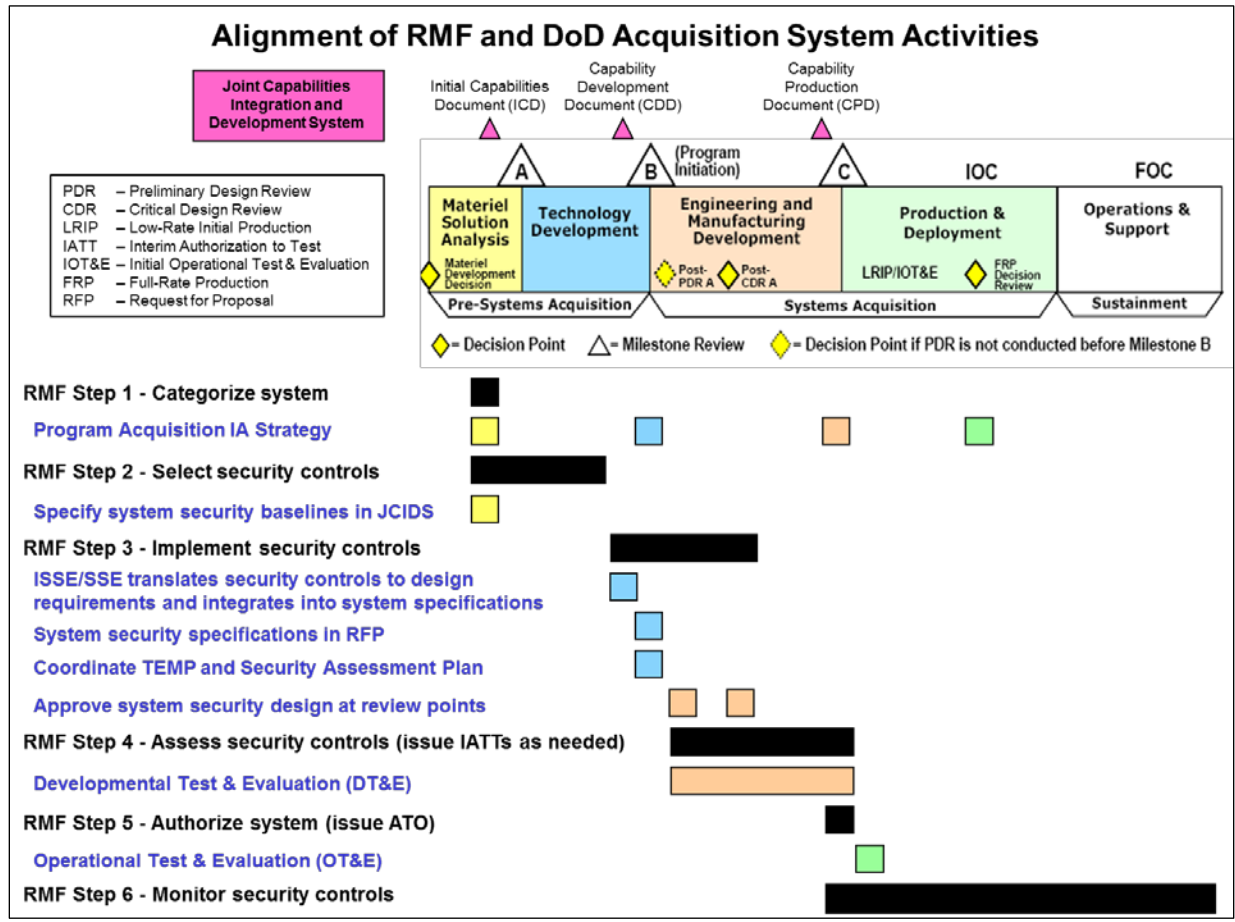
Alignment of RMF and DoD Acquisition System Activities

Joint Capabilities Integration and Development System

PDR – Preliminary Design Review
CDR – Critical Design Review
LRIP – Low-Rate Initial Production
IATT – Interim Authorization to Test
IOT&E – Initial Operational Test & Evaluation
FRP – Full-Rate Production
RFP – Request for Proposal

Initial Capabilities Document (ICD)

Capability Development Document (CDD)

Capability Production Document (CPD)

A

B

(Program Initiation)

C

IOC

FOC

Materiel Solution Analysis

Materiel Development Decision

Technology Development

Engineering and Manufacturing Development

Post-PDR A

Post-CDR A

Production & Deployment

LRIP/IOT&E

FRP Decision Review

Operations & Support

Pre-Systems Acquisition

Systems Acquisition

Sustainment

= Decision Point
= Milestone Review
= Decision Point if PDR is not conducted before Milestone B

RMF Step 1 - Categorize system
Program Acquisition IA Strategy
RMF Step 2 - Select security controls
Specify system security baselines in JCIDS
RMF Step 3 - Implement security controls
ISSE/SSE translates security controls to design requirements and integrates into system specifications
System security specifications in RFP
Coordinate TEMP and Security Assessment Plan
Approve system security design at review points
RMF Step 4 - Assess security controls (issue IATTs as needed)
Developmental Test & Evaluation (DT&E)
RMF Step 5 - Authorize system (issue ATO)
Operational Test & Evaluation (OT&E)
RMF Step 6 - Monitor security controls